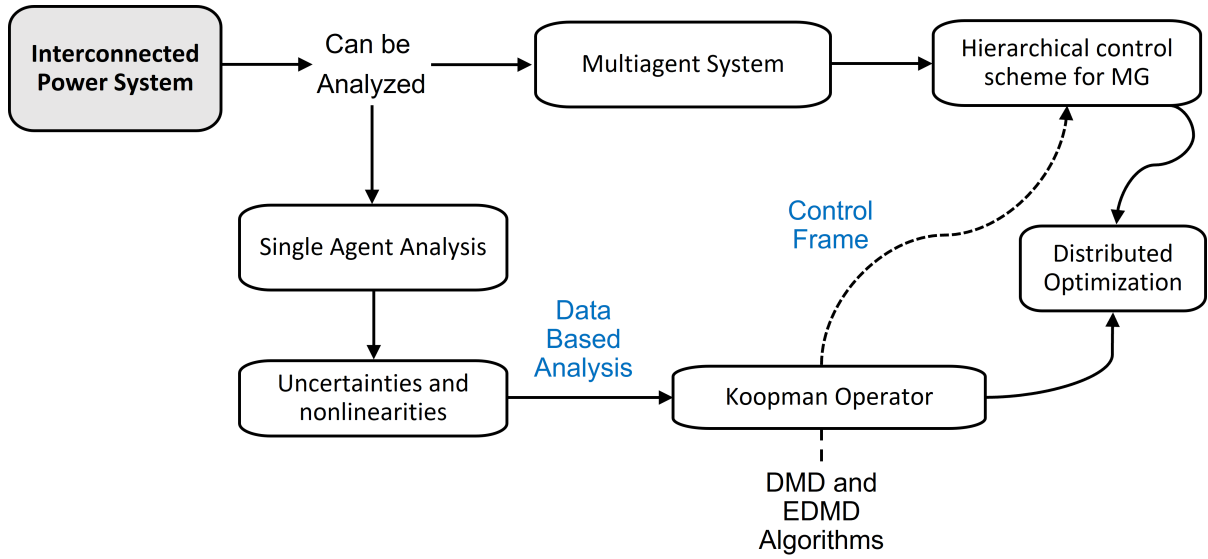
Interconnected Power System

Can be Analyzed

Multiagent System

Hierarchical control scheme for MG

Single Agent Analysis

Control Frame

Distributed Optimization

Data Based Analysis

Uncertainties and nonlinearities

Koopman Operator

DMD and EDMD Algorithms